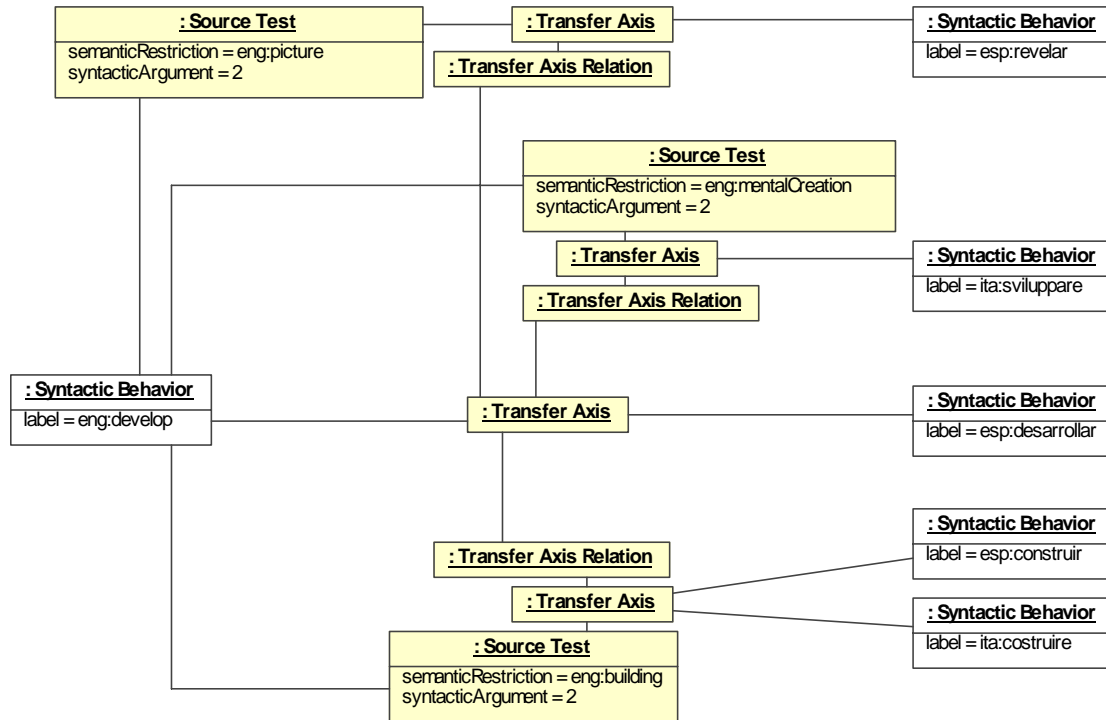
: Source Test
semanticRestriction = eng:picture
syntacticArgument = 2

: Transfer Axis

: Transfer Axis Relation

: Syntactic Behavior
label = esp:revelar

: Source Test
semanticRestriction = eng:mentalCreation
syntacticArgument = 2

: Transfer Axis

: Syntactic Behavior
label = ita:sviluppare

: Transfer Axis Relation

: Syntactic Behavior
label = eng:develop

: Transfer Axis

: Syntactic Behavior
label = esp:desarrollar

: Syntactic Behavior
label = esp:construir

: Transfer Axis Relation

: Transfer Axis

: Syntactic Behavior
label = ita:costruire

: Source Test
semanticRestriction = eng:building
syntacticArgument = 2